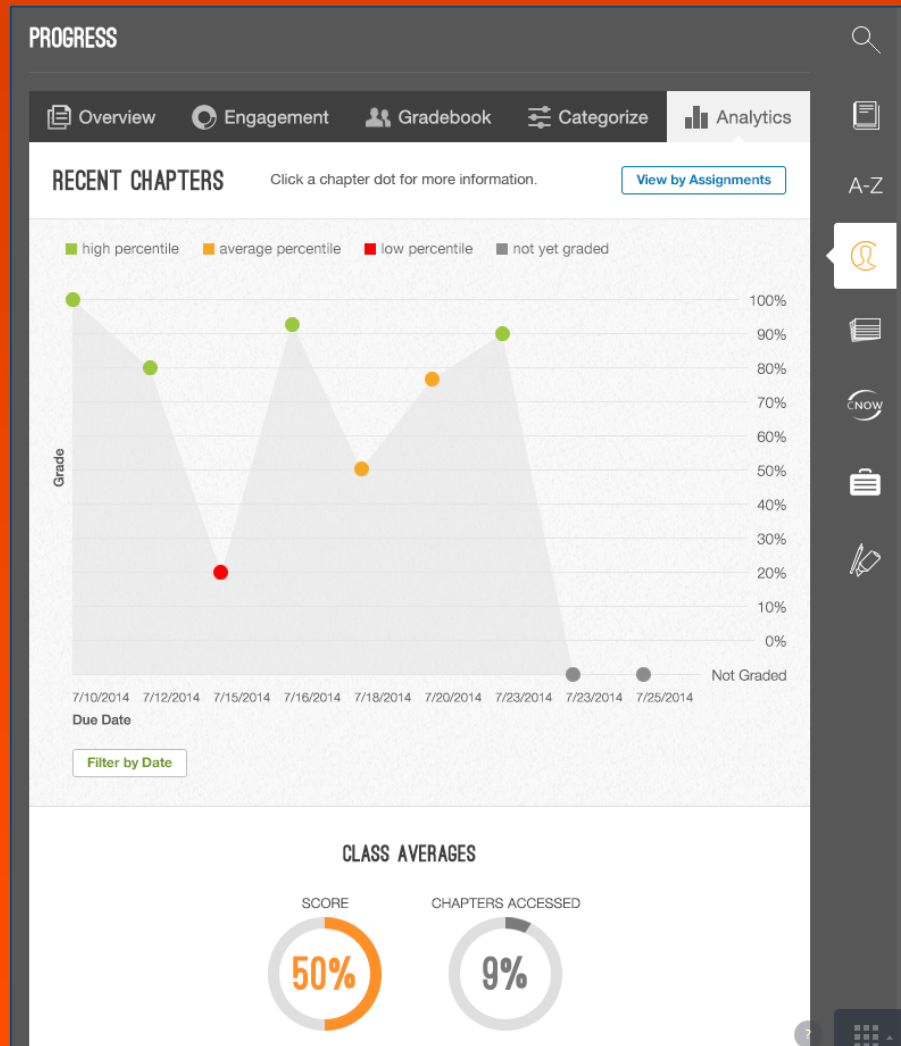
PROGRESS

Overview Engagement Gradebook Categorize Analytics

A-Z

CNOW

RECENT CHAPTERS

Click a chapter dot for more information.

View by Assignments

high percentile average percentile low percentile not yet graded

Grade

100%
90%
80%
70%
60%
50%
40%
30%
20%
10%
0%
Not Graded

7/10/2014 7/12/2014 7/15/2014 7/16/2014 7/18/2014 7/20/2014 7/23/2014 7/23/2014 7/25/2014

Due Date

Filter by Date

CLASS AVERAGES

SCORE

50%

CHAPTERS ACCESSED

9%

?